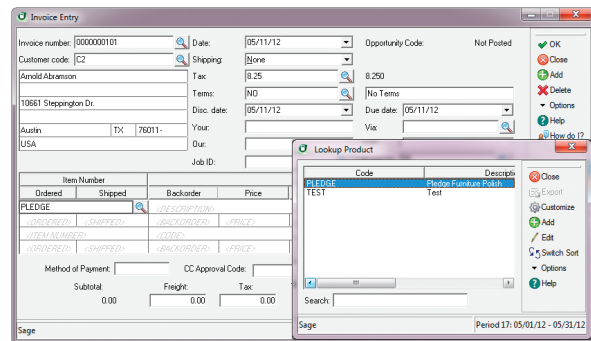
Invoice Entry

Invoice number: 0000000101
Customer code: C2
Arnold Abramson

10661 Steppington Dr.

Austin TX 76011-
USA

Date: 05/11/12
Shipping: None
Tax: 8.25
Terms: NO
Disc. date: 05/11/12
Your:
Our:
Job ID:

Opportunity Code: Not Posted

8.250
No Terms
Due date: 05/11/12
Via:

OK
Close
Add
Delete
Options
Help
How do I?

| Item Number | | | |
|---|---|---|---|
| Ordered | Shipped | Backorder | Price |
| PLEDGE | | | |
| <ORDERED> | <SHIPPED> | <BACKORDER> | <PRICE> |
| <ITEM NUMBER> | | <CODE> | |
| <ORDERED> | <SHIPPED> | <BACKORDER> | <PRICE> |

<DESCRIPTION>

Method of Payment:
CC Approval Code:

Subtotal: 0.00
Freight: 0.00
Tax: 0.00

Sage

Lookup Product

| Code | Descripti |
|---|---|
| PLEDGE | Pledge Furniture Polish |
| TEST | Test |

Search:

Close
Export
Customize
Add
Edit
Switch Sort
Options
Help

Sage
Period 17: 05/01/12 - 05/31/12